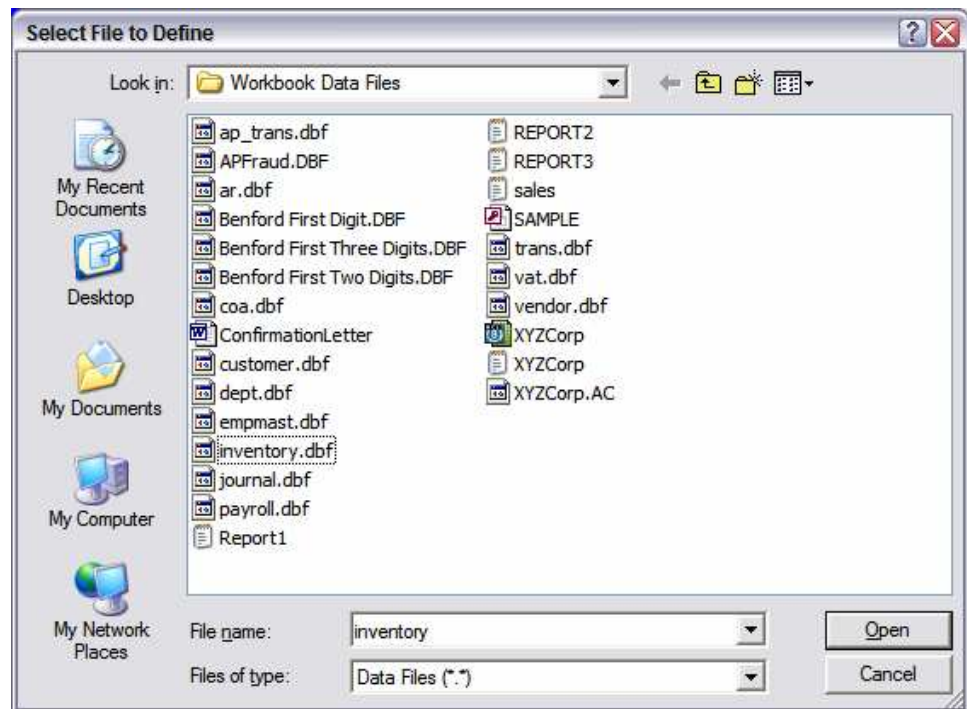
Select File to Define

Look in: Workbook Data Files

My Recent Documents

Desktop

My Documents

My Computer

My Network Places

ap_trans.dbf
APFraud.DBF
ar.dbf
Benford First Digit.DBF
Benford First Three Digits.DBF
Benford First Two Digits.DBF
coa.dbf
ConfirmationLetter
customer.dbf
dept.dbf
empmast.dbf
inventory.dbf
journal.dbf
payroll.dbf
Report1

REPORT2
REPORT3
sales
SAMPLE
trans.dbf
vat.dbf
vendor.dbf
XYZCorp
XYZCorp
XYZCorp.AC

File name: inventory
Files of type: Data Files (*.*)

Open
Cancel